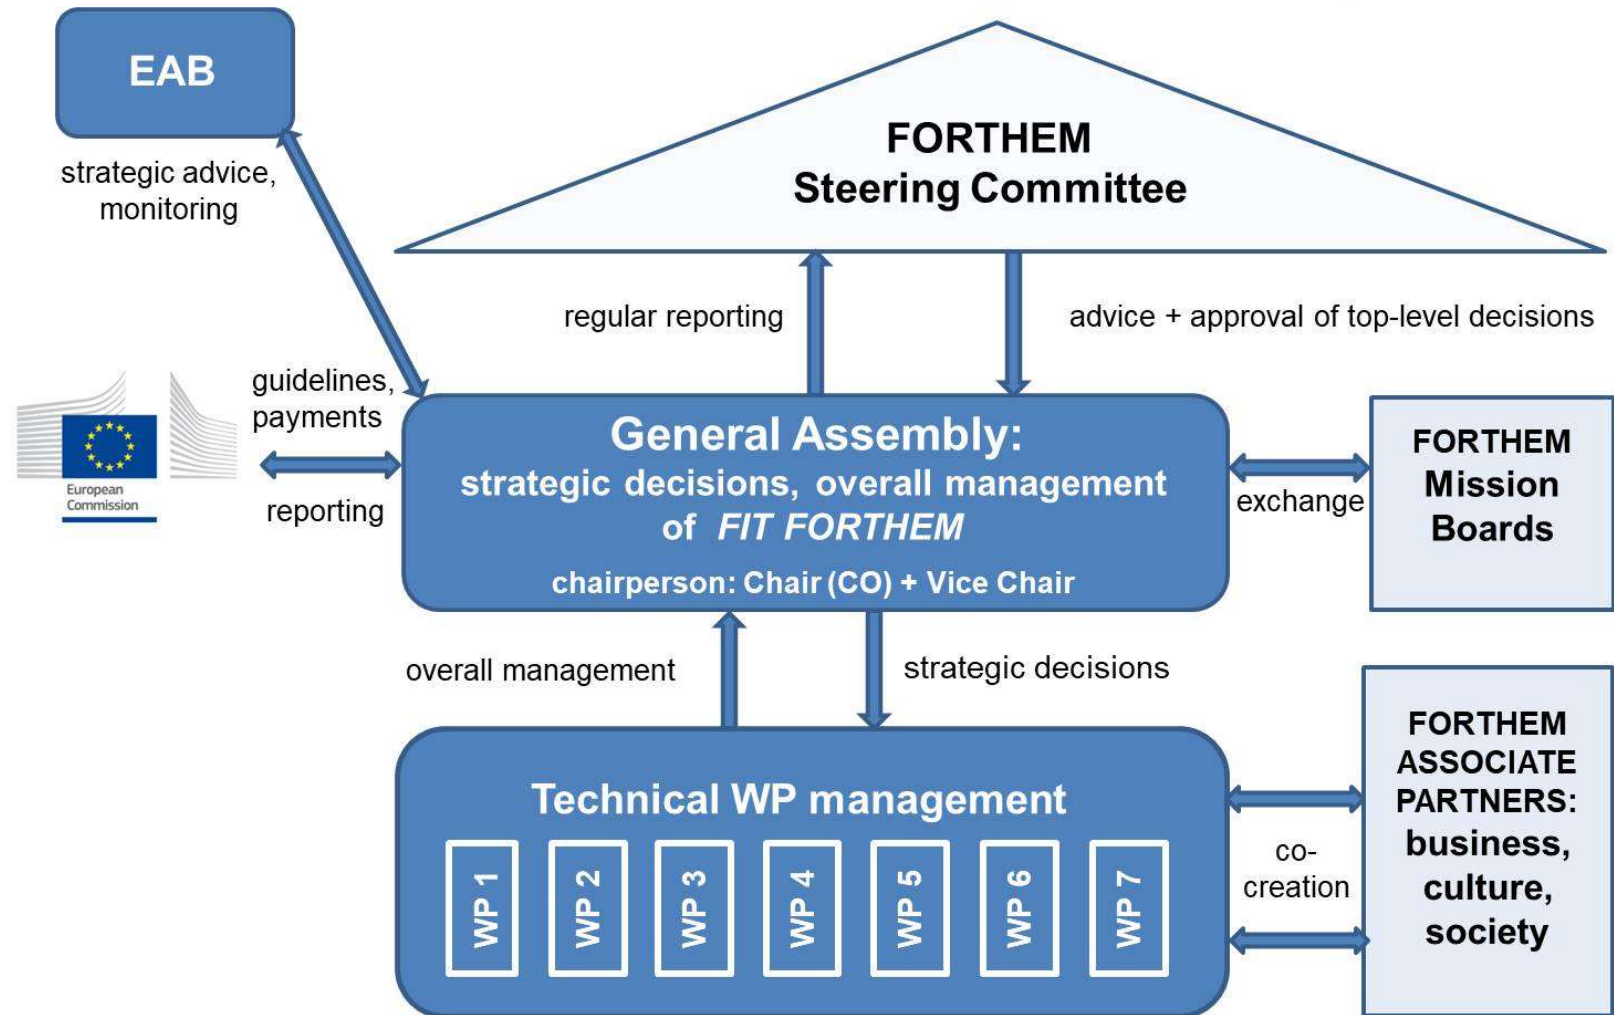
EAB

strategic advice, monitoring

FORTHEM
Steering Committee

regular reporting

advice + approval of top-level decisions

European Commission

guidelines, payments

reporting

General Assembly:
strategic decisions, overall management of *FIT FORTHEM*
chairperson: Chair (CO) + Vice Chair

exchange

FORTHEM
Mission
Boards

overall management

strategic decisions

Technical WP management

WP 1

WP 2

WP 3

WP 4

WP 5

WP 6

WP 7

co-creation

FORTHEM
ASSOCIATE
PARTNERS:
business,
culture,
society